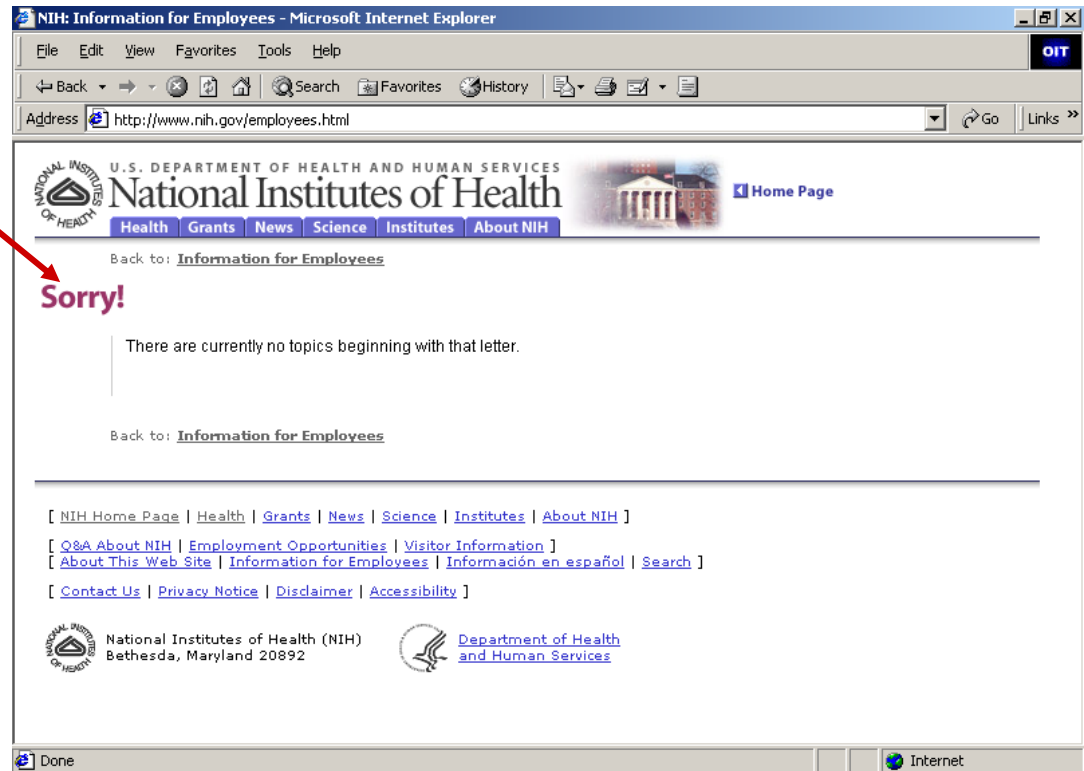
NIH: Information for Employees - Microsoft Internet Explorer

File Edit View Favorites Tools Help

OIT

Back Search Favorites History

Address http://www.nih.gov/employees.html

Go Links

NATIONAL INSTITUTES OF HEALTH

U.S. DEPARTMENT OF HEALTH AND HUMAN SERVICES
National Institutes of Health

Health | Grants | News | Science | Institutes | About NIH

Home Page

Back to: Information for Employees

Sorry!

There are currently no topics beginning with that letter.

Back to: Information for Employees

[ NIH Home Page | Health | Grants | News | Science | Institutes | About NIH ]

[ Q&A About NIH | Employment Opportunities | Visitor Information ]
[ About This Web Site | Information for Employees | Información en español | Search ]

[ Contact Us | Privacy Notice | Disclaimer | Accessibility ]

National Institutes of Health (NIH)
Bethesda, Maryland 20892

Department of Health and Human Services

Done

Internet